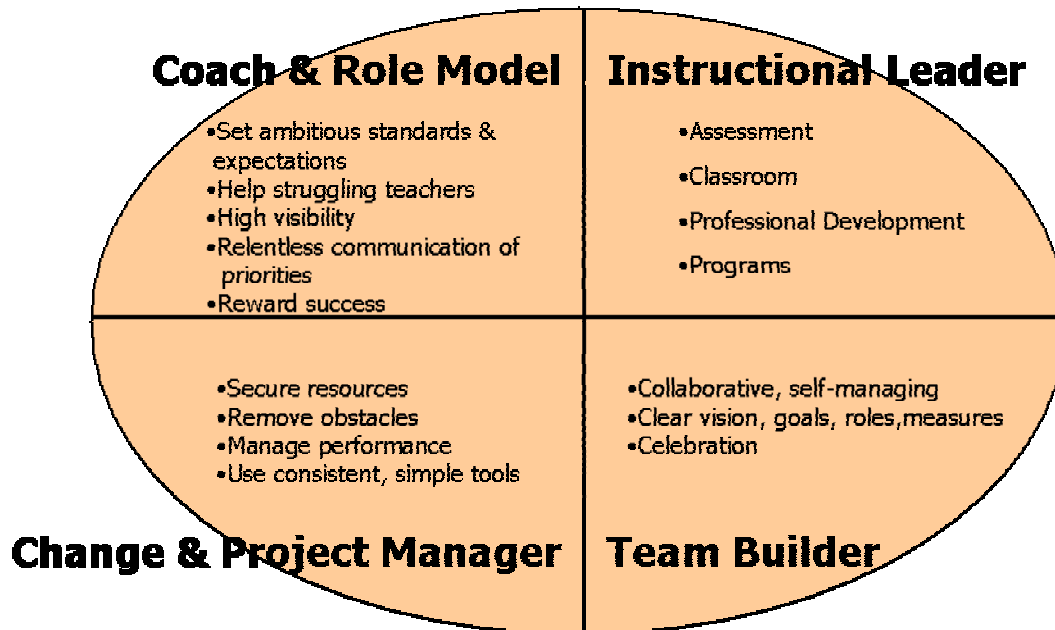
Coach & Role Model

•Set ambitious standards & expectations
•Help struggling teachers
•High visibility
•Relentless communication of priorities
•Reward success

Instructional Leader

•Assessment
•Classroom
•Professional Development
•Programs

•Secure resources
•Remove obstacles
•Manage performance
•Use consistent, simple tools

Change & Project Manager

•Collaborative, self-managing
•Clear vision, goals, roles,measures
•Celebration

Team Builder